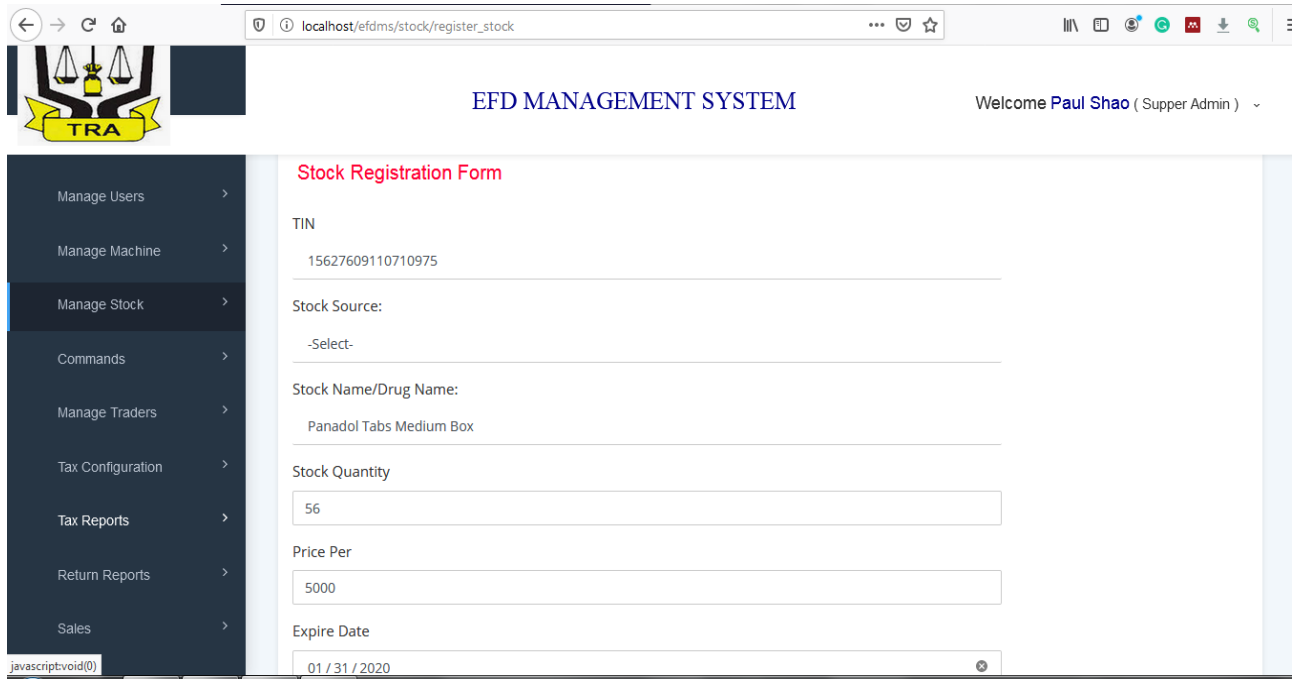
localhost/efdms/stock/register_stock

TRA

EFD MANAGEMENT SYSTEM

Welcome Paul Shao ( Supper Admin )

Manage Users
Manage Machine
Manage Stock
Commands
Manage Traders
Tax Configuration
Tax Reports
Return Reports
Sales

Stock Registration Form

TIN
15627609110710975

Stock Source:
-Select-

Stock Name/Drug Name:
Panadol Tabs Medium Box

Stock Quantity
56

Price Per
5000

Expire Date
01 / 31 / 2020

javascript:void(0)